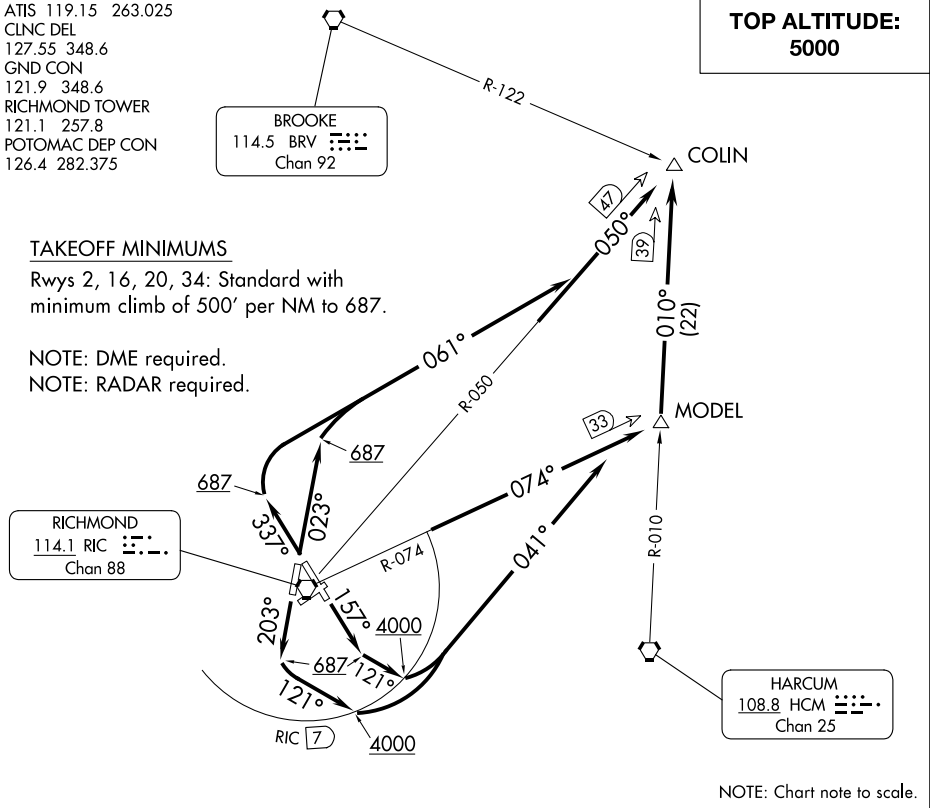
ATIS 119.15 263.025
CLNC DEL
127.55 348.6
GND CON
121.9 348.6
RICHMOND TOWER
121.1 257.8
POTOMAC DEP CON
126.4 282.375

TOP ALTITUDE:
5000

BROOKE
114.5 BRV
Chan 92

R-122

COLIN

47

39

050°

TAKEOFF MINIMUMS
Rwys 2, 16, 20, 34: Standard with minimum climb of 500′ per NM to 687.

NOTE: DME required.
NOTE: RADAR required.

061°

R-050

010°
(22)

33

MODEL

687

687

337°

023°

074°

R-074

041°

RICHMOND
114.1 RIC
Chan 88

R-010

157°

4000

203°

687

121°

121°

RIC 7

4000

HARCUM
108.8 HCM
Chan 25

NOTE: Chart note to scale.